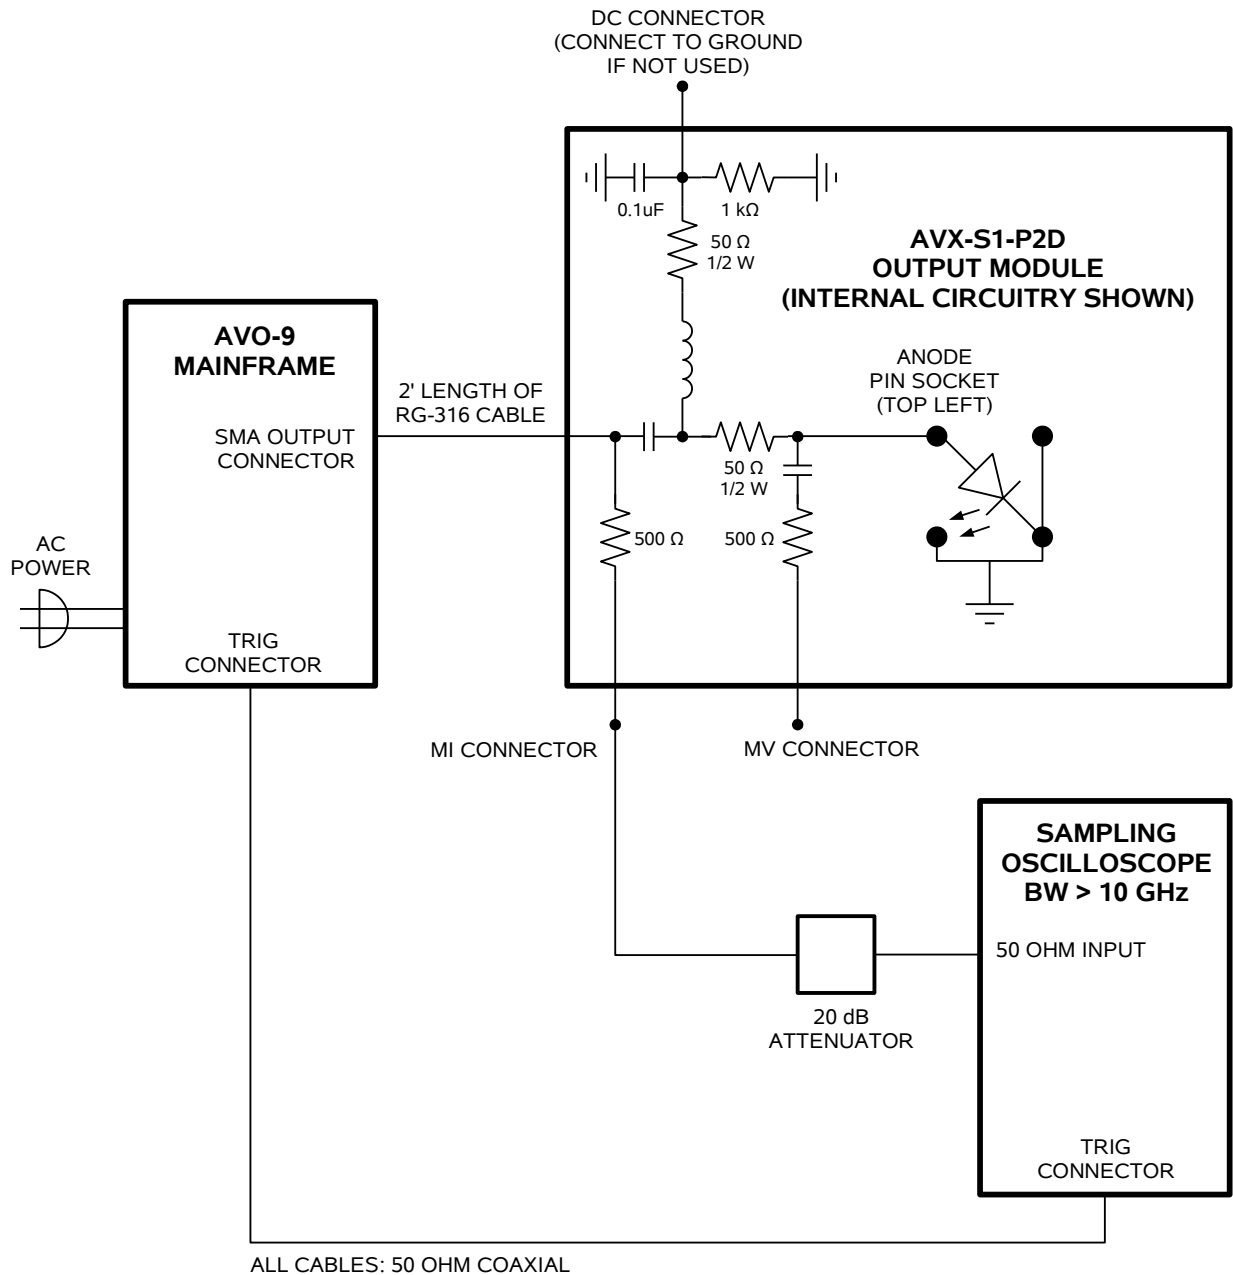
DC CONNECTOR
(CONNECT TO GROUND
IF NOT USED)

0.1uF

1 kΩ

50 Ω
1/2 W

AVX-S1-P2D
OUTPUT MODULE
(INTERNAL CIRCUITRY SHOWN)

AVO-9
MAINFRAME

2' LENGTH OF
RG-316 CABLE

SMA OUTPUT
CONNECTOR

ANODE
PIN SOCKET
(TOP LEFT)

50 Ω
1/2 W

AC
POWER

500 Ω

500 Ω

TRIG
CONNECTOR

MI CONNECTOR

MV CONNECTOR

SAMPLING
OSCILLOSCOPE
BW > 10 GHz

50 OHM INPUT

20 dB
ATTENUATOR

TRIG
CONNECTOR

ALL CABLES: 50 OHM COAXIAL